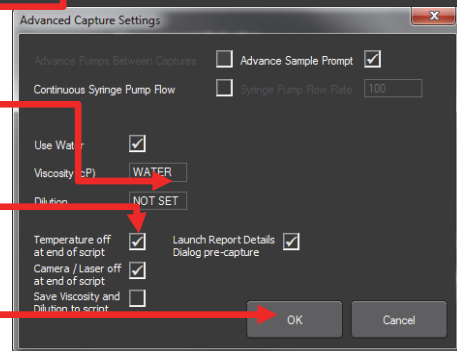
Advanced Capture Settings

Advance Pumps Between Captures

Advance Sample Prompt

Continuous Syringe Pump Flow

Syringe Pump Flow Rate

100

Use Water

Viscosity (cP)

WATER

Dilution

NOT SET

Temperature off at end of script

Launch Report Details Dialog pre-capture

Camera / Laser off at end of script

Save Viscosity and Dilution to script

OK

Cancel